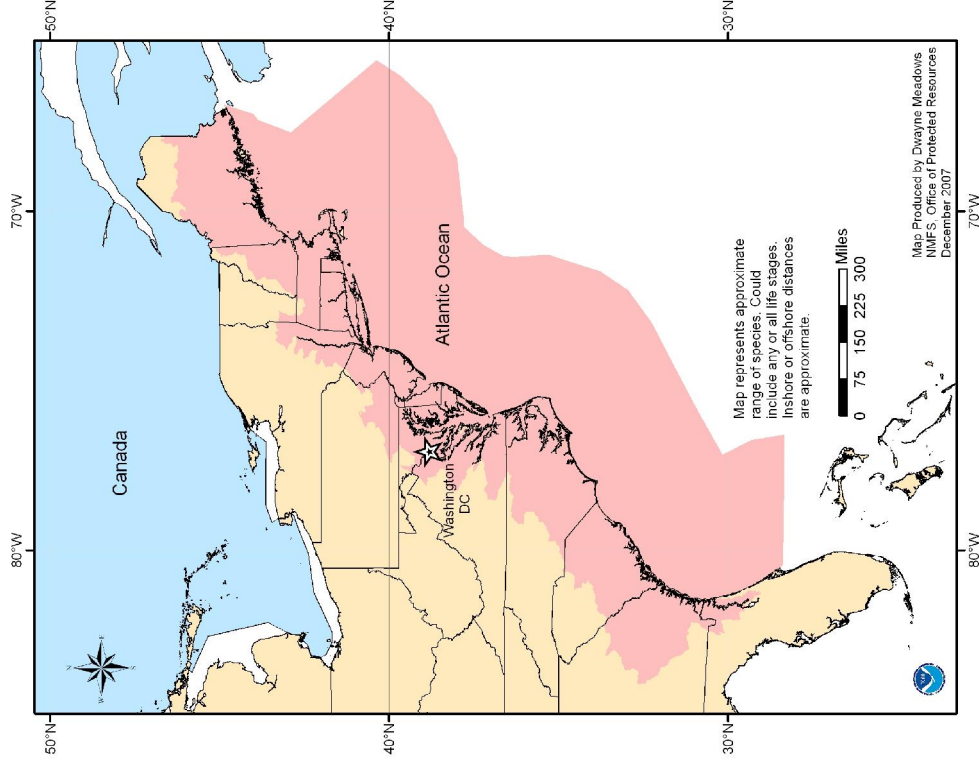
50°N
40°N
30°N
70°W
80°W
50°N
40°N
30°N
70°W
80°W

Canada

Atlantic Ocean

Washington DC

Map represents approximate range of species. Could include any or all life stages. Inshore or offshore distances are approximate.

Miles
0 75 150 225 300

Map Produced by Dwayne Meadows
NMFS, Office of Protected Resources
December 2007